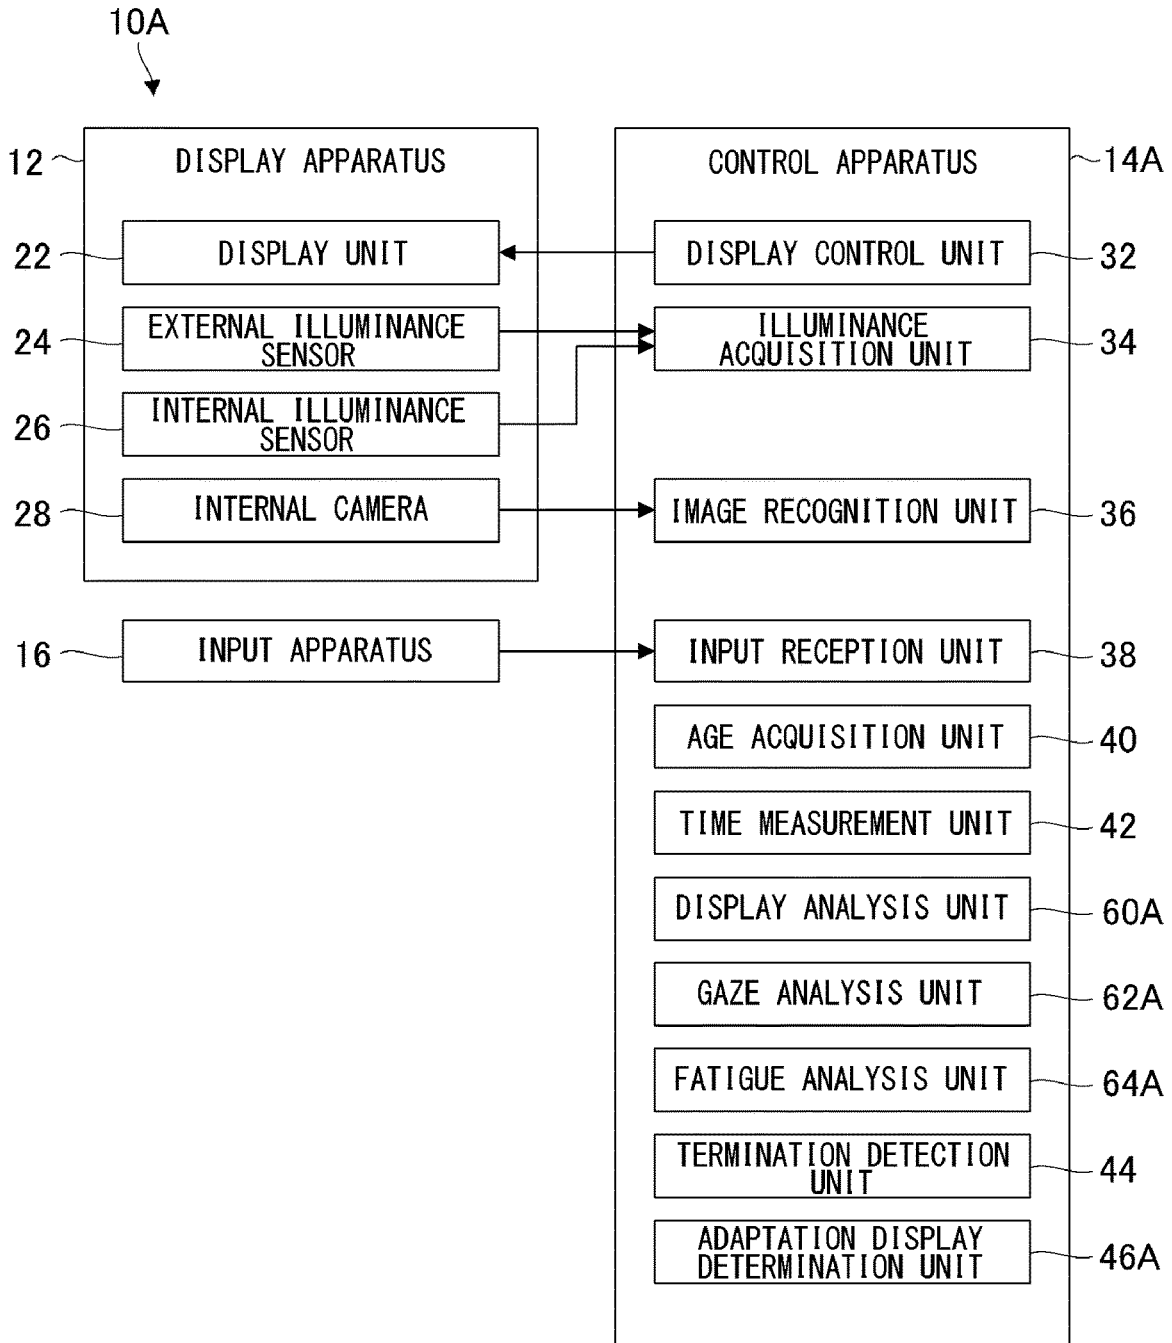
10A

12

DISPLAY APPARATUS

CONTROL APPARATUS

14A

22

DISPLAY UNIT

DISPLAY CONTROL UNIT

32

24

EXTERNAL ILLUMINANCE SENSOR

ILLUMINANCE ACQUISITION UNIT

34

26

INTERNAL ILLUMINANCE SENSOR

28

INTERNAL CAMERA

IMAGE RECOGNITION UNIT

36

16

INPUT APPARATUS

INPUT RECEPTION UNIT

38

AGE ACQUISITION UNIT

40

TIME MEASUREMENT UNIT

42

DISPLAY ANALYSIS UNIT

60A

GAZE ANALYSIS UNIT

62A

FATIGUE ANALYSIS UNIT

64A

TERMINATION DETECTION UNIT

44

ADAPTATION DISPLAY DETERMINATION UNIT

46A